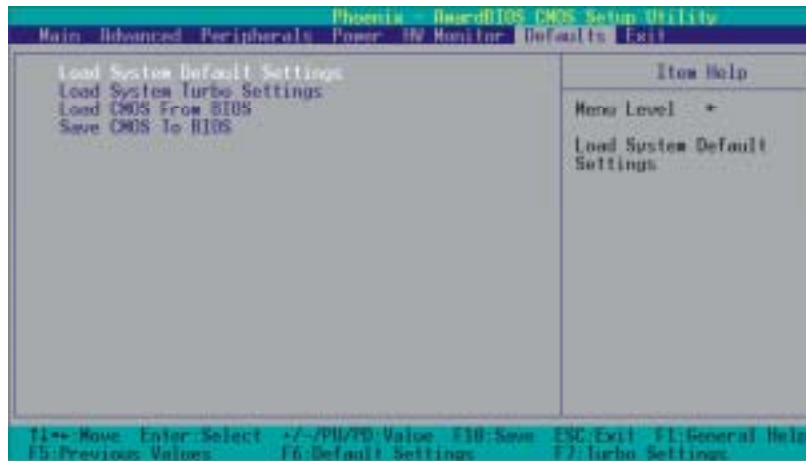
Phoenix - AwardBIOS CMOS Setup Utility
Main Advanced Peripherals Power HW Monitor Defaults Exit

Load System Default Settings
Load System Turbo Settings
Load CMOS From BIOS
Save CMOS To BIOS

Item Help

Menu Level ▸

Load System Default Settings

↑↓→←:Move Enter:Select +/-/PU/PD:Value F10:Save ESC:Exit F1:General Help
F5:Previous Values F6:Default Settings F7:Turbo Settings